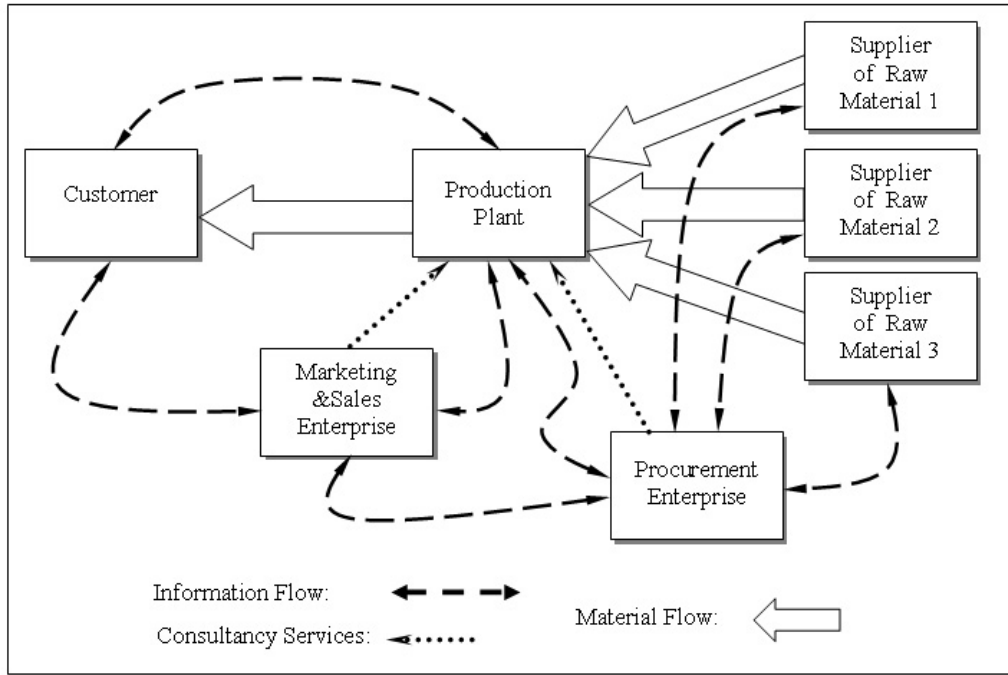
Supplier of Raw Material 1

Customer

Production Plant

Supplier of Raw Material 2

Supplier of Raw Material 3

Marketing &Sales Enterprise

Procurement Enterprise

Information Flow:

Consultancy Services:

Material Flow: